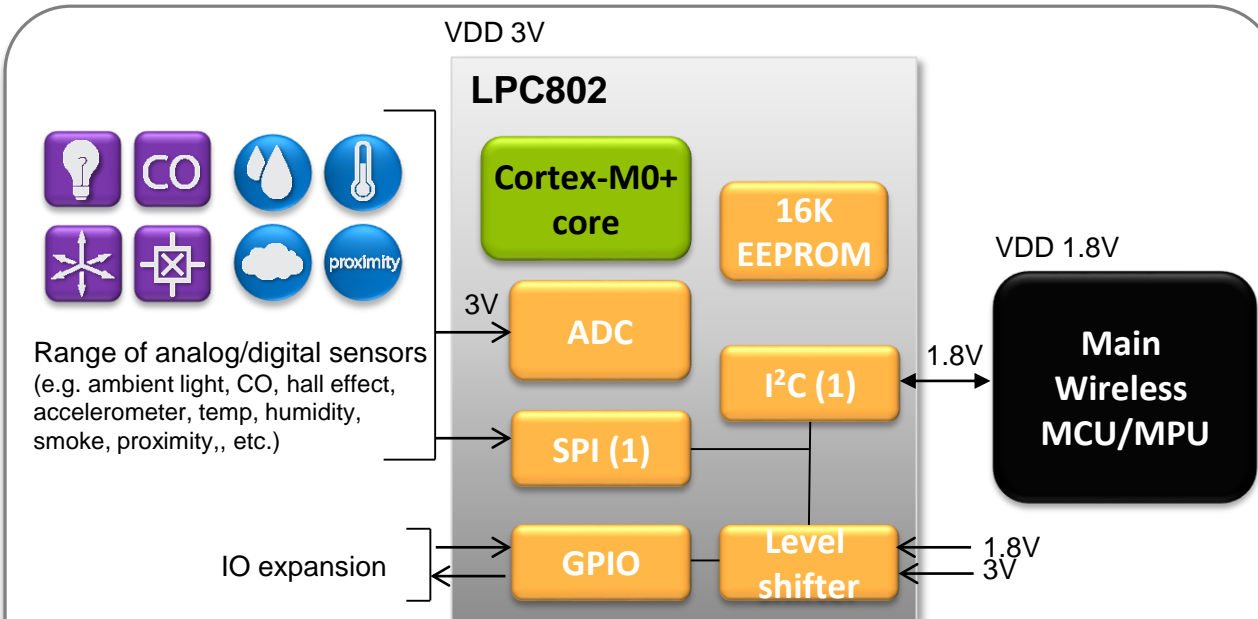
VDD 3V

LPC802

CO

proximity

Cortex-M0+ core

16K EEPROM

VDD 1.8V

3V

ADC

Range of analog/digital sensors
(e.g. ambient light, CO, hall effect, accelerometer, temp, humidity, smoke, proximity,, etc.)

$I^2C$ (1)

1.8V

Main Wireless MCU/MPU

SPI (1)

IO expansion

GPIO

Level shifter

1.8V
3V